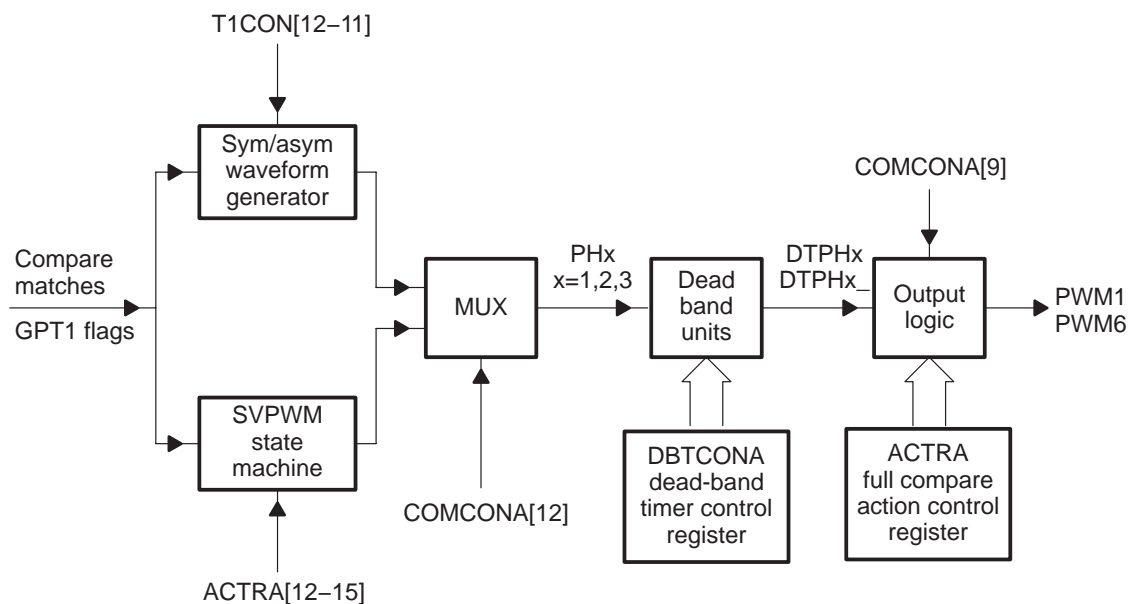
T1CON[12–11]

Sym/asym waveform generator

Compare matches

GPT1 flags

SVPWM state machine

ACTRA[12–15]

MUX

COMCONA[12]

PHx x=1,2,3

Dead band units

DBTCONA dead-band timer control register

DTPHx DTPHx_

COMCONA[9]

Output logic

ACTRA full compare action control register

PWM1 PWM6